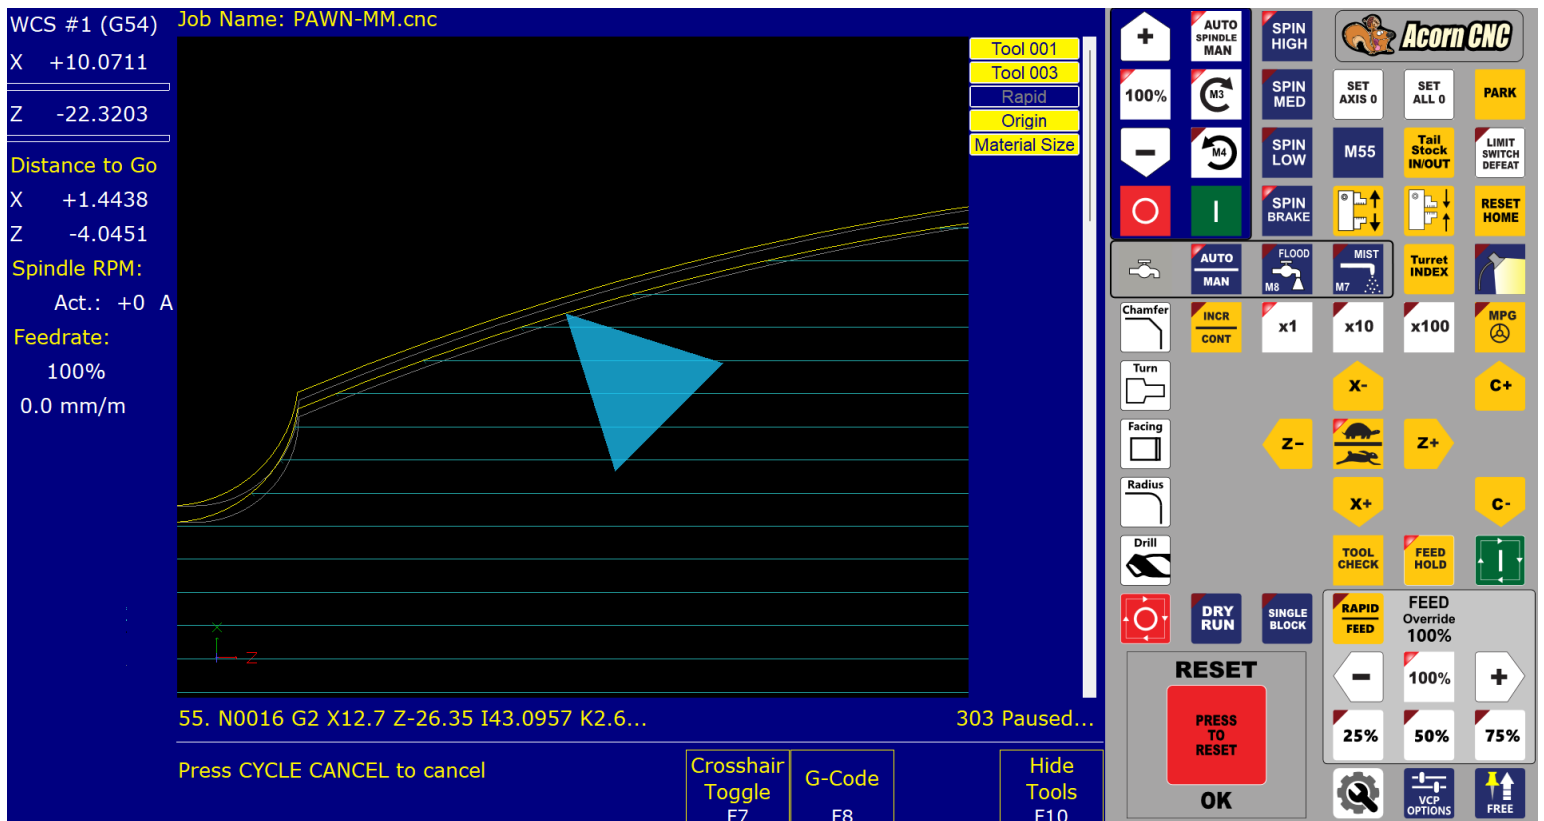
WCS #1 (G54)
X +10.0711
Z -22.3203
Distance to Go
X +1.4438
Z -4.0451
Spindle RPM:
Act.: +0 A
Feedrate:
100%
0.0 mm/m

Job Name: PAWN-MM.cnc

Tool 001
Tool 003
Rapid
Origin
Material Size

X
Z

55. N0016 G2 X12.7 Z-26.35 I43.0957 K2.6...
303 Paused...

Press CYCLE CANCEL to cancel

Crosshair Toggle F7
G-Code F8
Hide Tools F10

AUTO SPINDLE MAN
SPIN HIGH
Acorn CNC
100%
M3
SPIN MED
SET AXIS 0
SET ALL 0
PARK
M4
SPIN LOW
M55
Tail Stock IN/OUT
LIMIT SWITCH DEFEAT
SPIN BRAKE
RESET HOME
AUTO MAN
FLOOD M8
MIST M7
Turret INDEX
Chamfer
INCR CONT
x1
x10
x100
MPG
Turn
X-
C+
Facing
Z-
Z+
Radius
X+
C-
Drill
TOOL CHECK
FEED HOLD
DRY RUN
SINGLE BLOCK
RAPID FEED
FEED Override 100%
RESET
PRESS TO RESET
OK
100%
25%
50%
75%
VCP OPTIONS
FREE